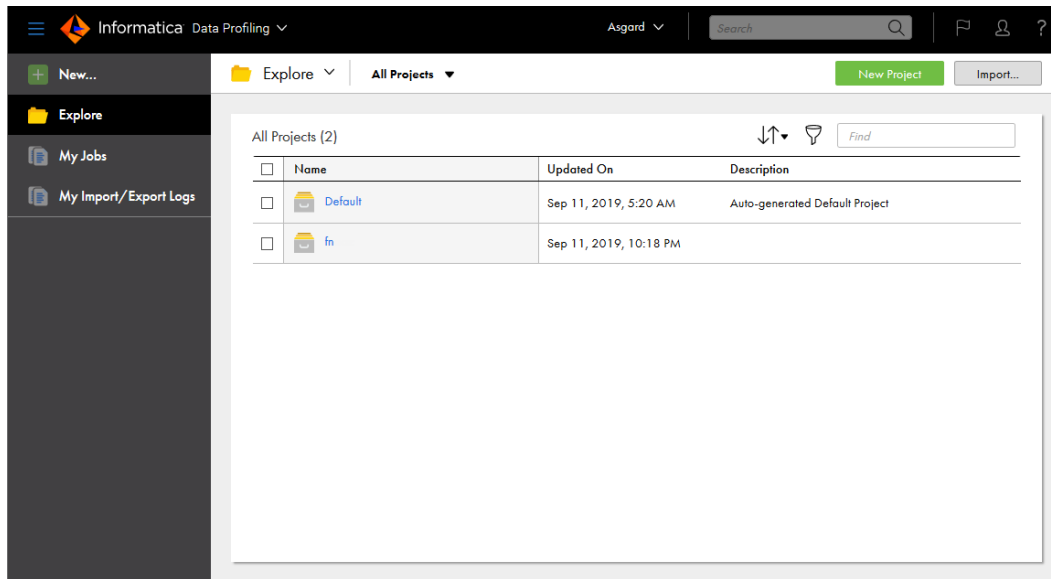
Informatica Data Profiling

Asgard

Search

?

New...

Explore

My Jobs

My Import/Export Logs

Explore

All Projects

New Project

Import...

All Projects (2)

Find

| | Name | Updated On | Description |
|---|---|---|---|
| | Default | Sep 11, 2019, 5:20 AM | Auto-generated Default Project |
| | fn | Sep 11, 2019, 10:18 PM | |